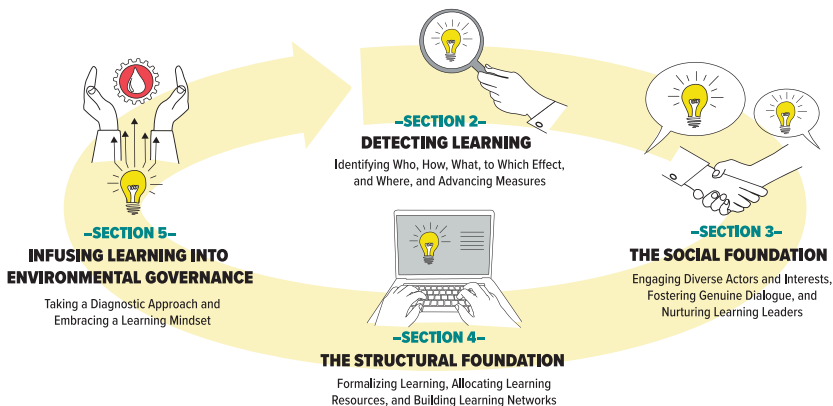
–SECTION 2–
DETECTING LEARNING
Identifying Who, How, What, to Which Effect, and Where, and Advancing Measures

–SECTION 3–
THE SOCIAL FOUNDATION
Engaging Diverse Actors and Interests, Fostering Genuine Dialogue, and Nurturing Learning Leaders

–SECTION 4–
THE STRUCTURAL FOUNDATION
Formalizing Learning, Allocating Learning Resources, and Building Learning Networks

–SECTION 5–
INFUSING LEARNING INTO ENVIRONMENTAL GOVERNANCE
Taking a Diagnostic Approach and Embracing a Learning Mindset